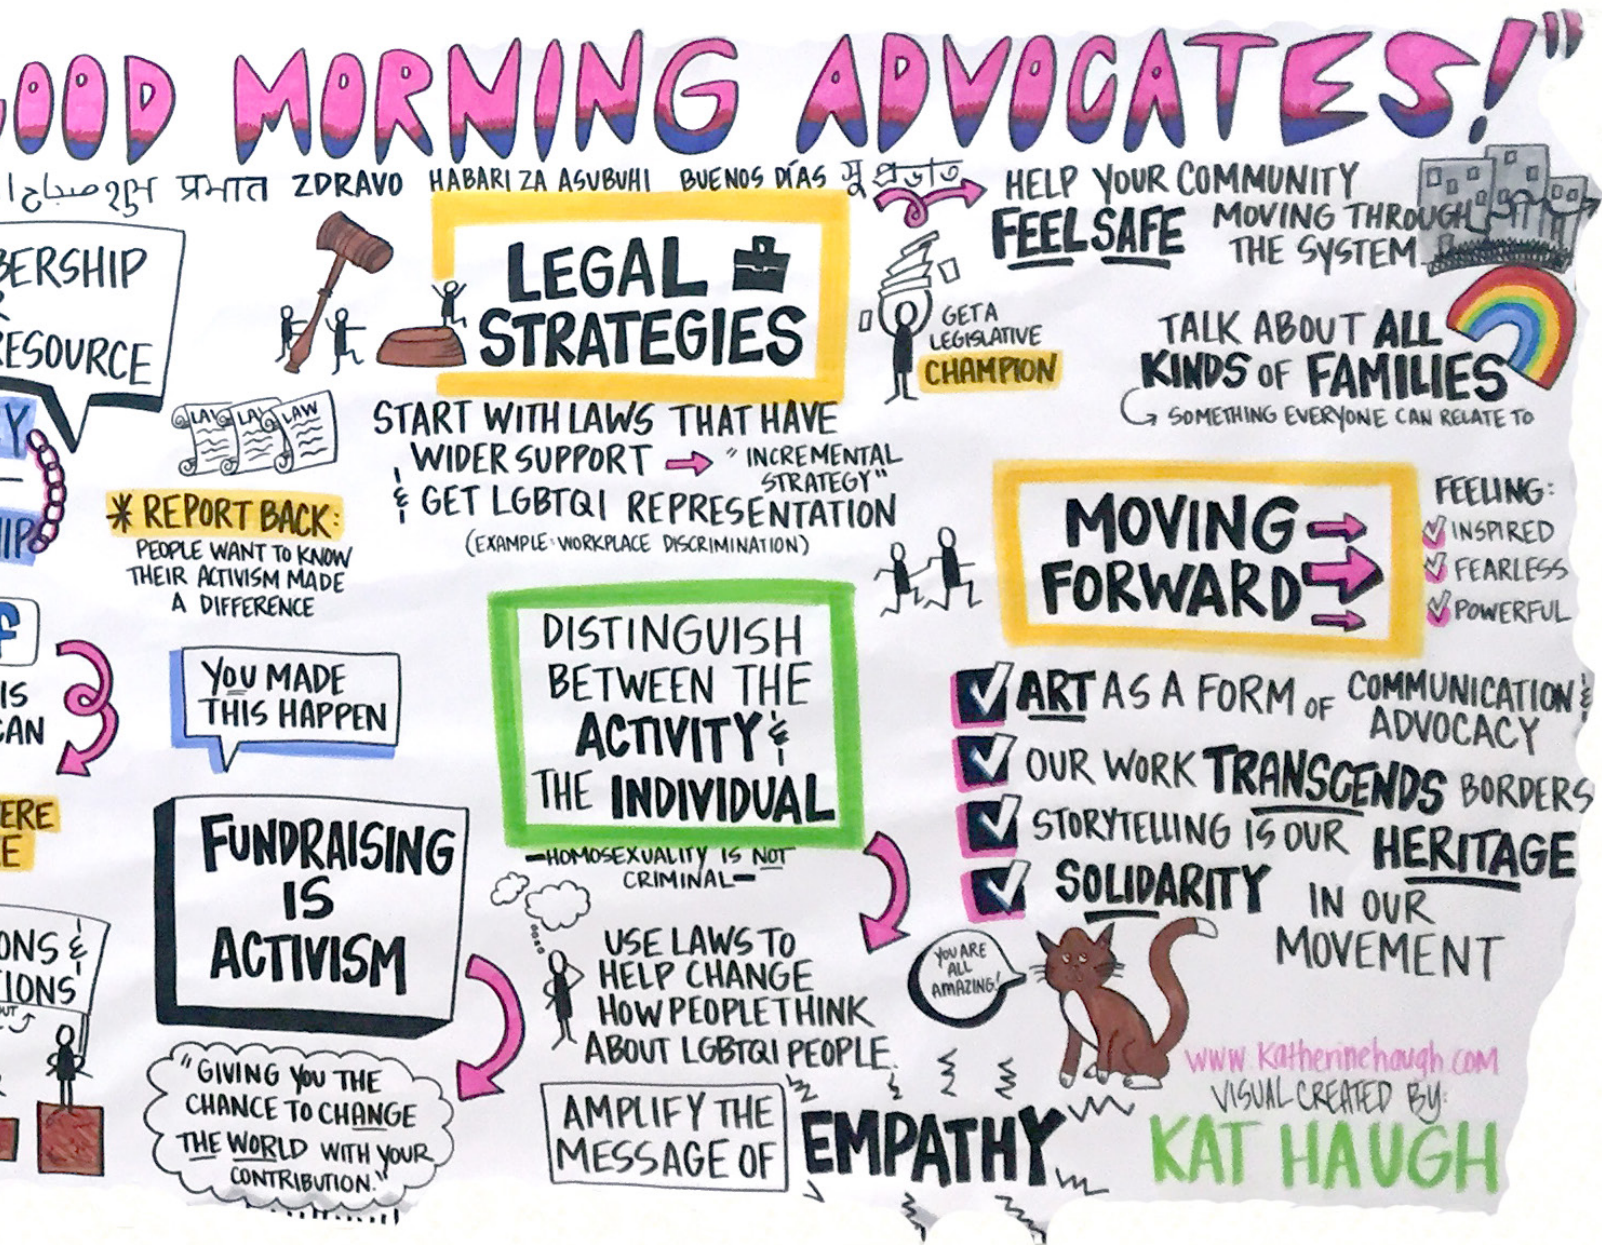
OOD MORNING ADVOCATES!"

صباح शुभ प्रभात ZDRAVO HABARI ZA ASUBUHI BUENOS DÍAS সুপ্রভাত

ERSHIP
R
ESOURCE

Y

IPS

LEGAL STRATEGIES

LAW LAW LAW

START WITH LAWS THAT HAVE WIDER SUPPORT → "INCREMENTAL STRATEGY"
& GET LGBTQI REPRESENTATION
(EXAMPLE: WORKPLACE DISCRIMINATION)

* REPORT BACK:
PEOPLE WANT TO KNOW THEIR ACTIVISM MADE A DIFFERENCE

IS
CAN

YOU MADE THIS HAPPEN

ERE
E

FUNDRAISING IS ACTIVISM

"GIVING YOU THE CHANCE TO CHANGE THE WORLD WITH YOUR CONTRIBUTION."

ONS &
IONS

DISTINGUISH BETWEEN THE ACTIVITY & THE INDIVIDUAL

—HOMOSEXUALITY IS NOT CRIMINAL—

USE LAWS TO HELP CHANGE HOW PEOPLE THINK ABOUT LGBTQI PEOPLE

AMPLIFY THE MESSAGE OF EMPATHY

HELP YOUR COMMUNITY FEEL SAFE MOVING THROUGH THE SYSTEM

GET A LEGISLATIVE CHAMPION

TALK ABOUT ALL KINDS OF FAMILIES
SOMETHING EVERYONE CAN RELATE TO

MOVING FORWARD

FEELING:
INSPIRED
FEARLESS
POWERFUL

ART AS A FORM OF COMMUNICATION & ADVOCACY
OUR WORK TRANSCENDS BORDERS
STORYTELLING IS OUR HERITAGE
SOLIDARITY IN OUR MOVEMENT

YOU ARE ALL AMAZING!

www.katherinehaugh.com
VISUAL CREATED BY:
KAT HAUGH